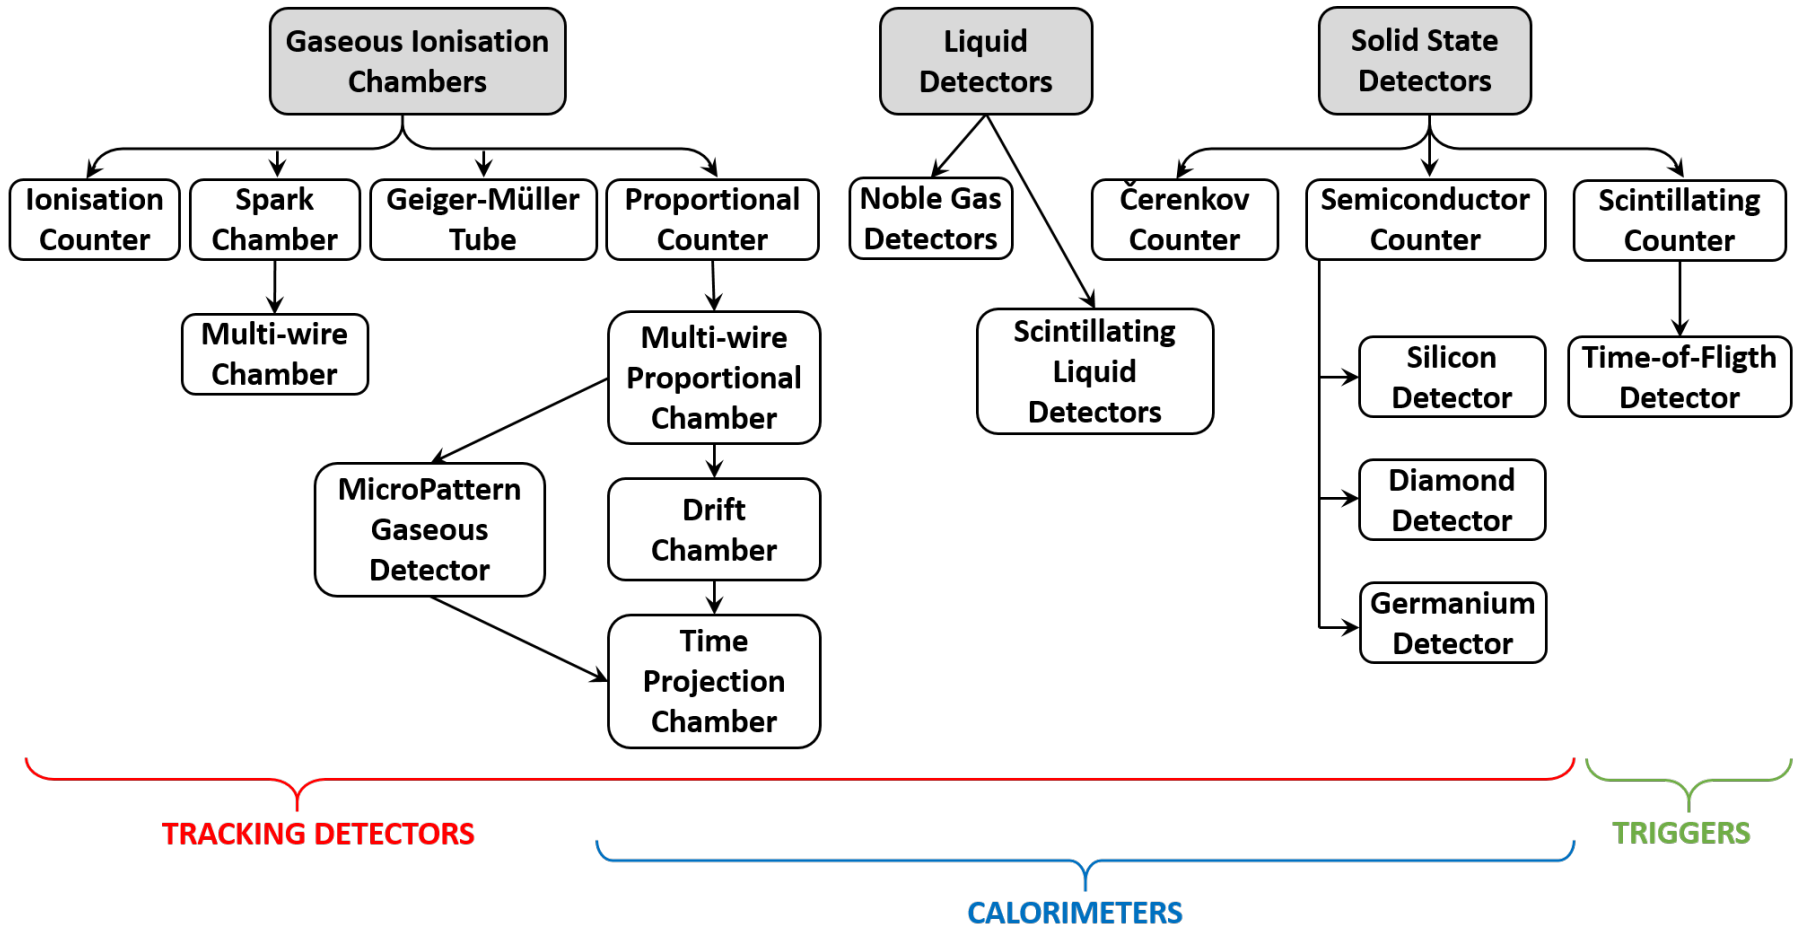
Gaseous Ionisation Chambers

Liquid Detectors

Solid State Detectors

Ionisation Counter

Spark Chamber

Geiger-Müller Tube

Proportional Counter

Noble Gas Detectors

Čerenkov Counter

Semiconductor Counter

Scintillating Counter

Multi-wire Chamber

Multi-wire Proportional Chamber

Scintillating Liquid Detectors

Silicon Detector

Time-of-Fligth Detector

MicroPattern Gaseous Detector

Drift Chamber

Diamond Detector

Germanium Detector

Time Projection Chamber

TRACKING DETECTORS

TRIGGERS

CALORIMETERS